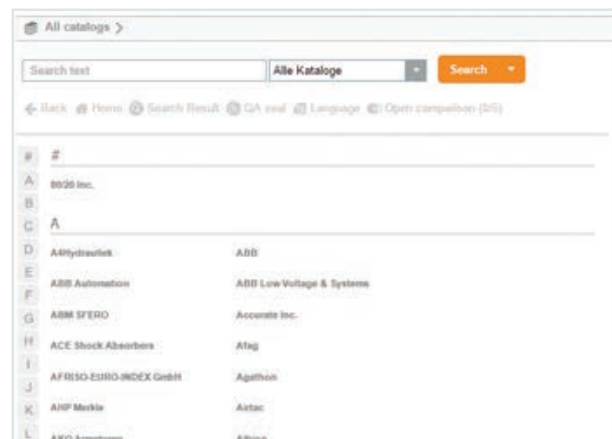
All catalogs >

Search text

Alle Kataloge

Search

← Back Home Search Result GA seal Language Open comparison (0/5)

#
A
B
C
D
E
F
G
H
I
J
K
L

#

80/20 Inc.

A

A4Hydraulek ABB

ABB Automation ABB Low Voltage & Systems

ABM SFERO Accurate Inc.

ACE Shock Absorbers Afag

AFRISO-EURO-INDEX GmbH Agathon

AHP Merkle Airtac

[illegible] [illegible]